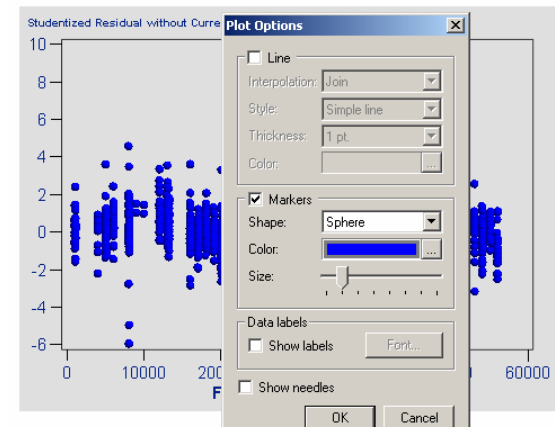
Studentized Residual without Curre

10
8
6
4
2
0
-2
-4
-6

0
10000
200
60000
F

Plot Options

Line
Interpolation: Join
Style: Simple line
Thickness: 1 pt.
Color: ...

Markers
Shape: Sphere
Color: ...
Size:

Data labels
Show labels
Font...

Show needles

OK
Cancel